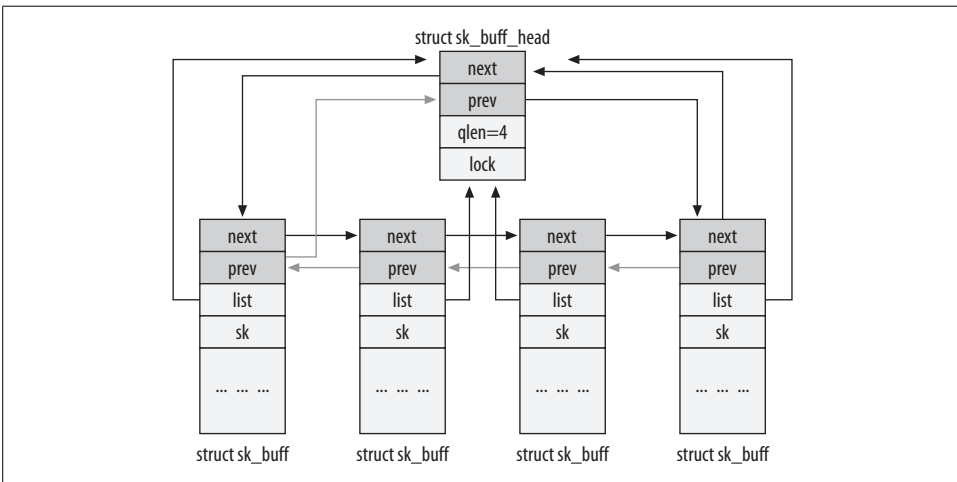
struct sk_buff_head

next
prev
qlen=4
lock

next
prev
list
sk
... ... ...
struct sk_buff

next
prev
list
sk
... ... ...
struct sk_buff

next
prev
list
sk
... ... ...
struct sk_buff

next
prev
list
sk
... ... ...
struct sk_buff